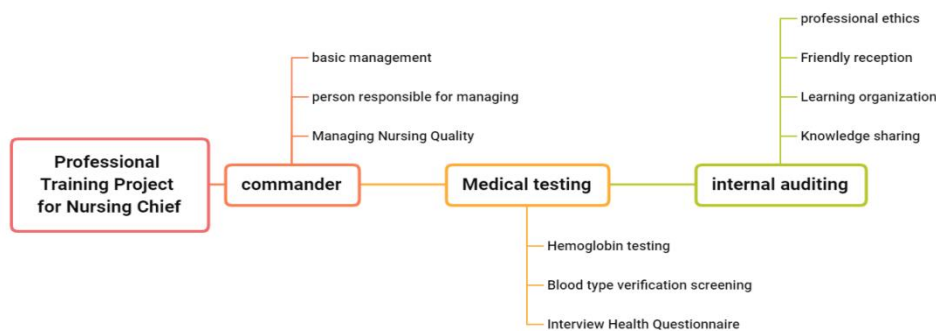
Professional Training Project for Nursing Chief

commander

basic management

person responsible for managing

Managing Nursing Quality

Medical testing

Hemoglobin testing

Blood type verification screening

Interview Health Questionnaire

internal auditing

professional ethics

Friendly reception

Learning organization

Knowledge sharing